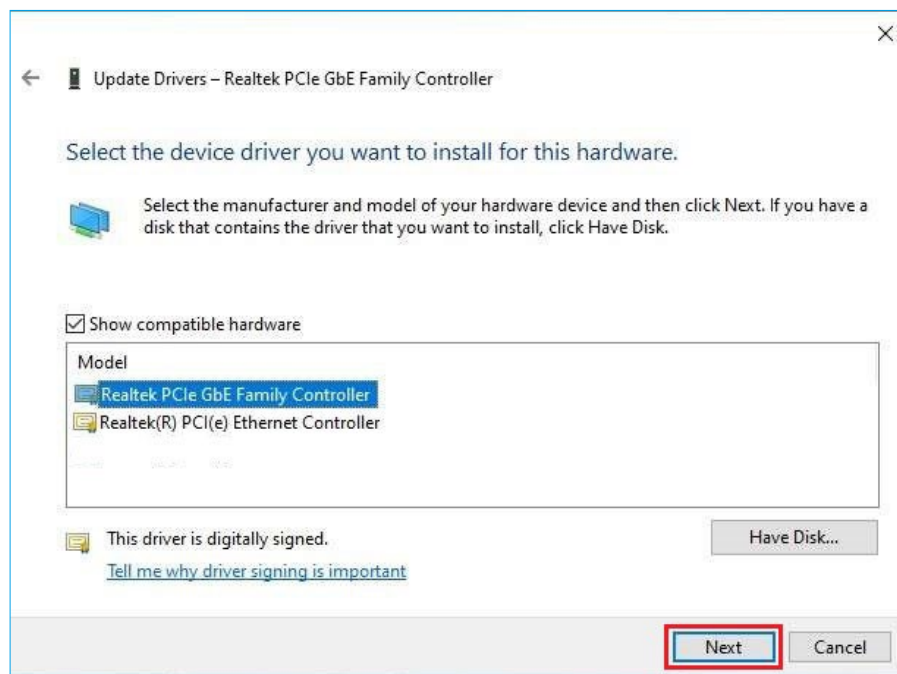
×

←

Update Drivers – Realtek PCIe GbE Family Controller

Select the device driver you want to install for this hardware.

Select the manufacturer and model of your hardware device and then click Next. If you have a disk that contains the driver that you want to install, click Have Disk.

Show compatible hardware

Model

Realtek PCIe GbE Family Controller

Realtek(R) PCI(e) Ethernet Controller

This driver is digitally signed.

Tell me why driver signing is important

Have Disk...

Next

Cancel